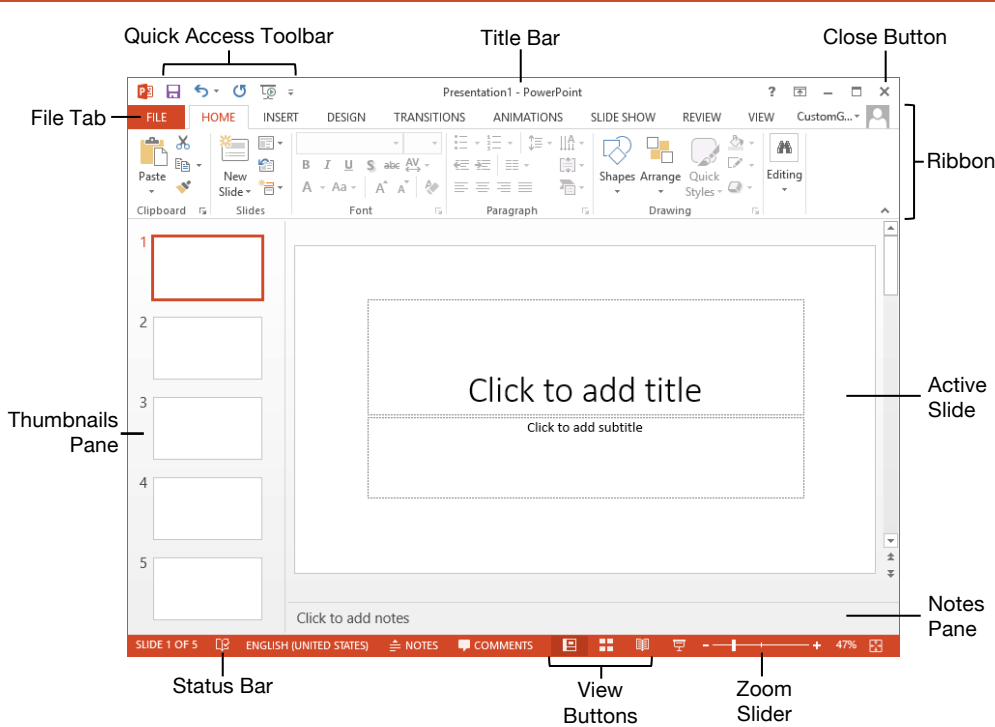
Quick Access Toolbar

Title Bar

Close Button

Presentation1 - PowerPoint

? – ✕

File Tab

FILE HOME INSERT DESIGN TRANSITIONS ANIMATIONS SLIDE SHOW REVIEW VIEW CustomG...

Ribbon

Paste

New Slide

B I U S abc AV

A Aa A A

Shapes Arrange Quick Styles

Editing

Clipboard Slides Font Paragraph Drawing

1

2

3

4

5

Thumbnails Pane

Click to add title

Click to add subtitle

Active Slide

Click to add notes

Notes Pane

SLIDE 1 OF 5 ENGLISH (UNITED STATES) NOTES COMMENTS - + 47%

Status Bar

View Buttons

Zoom Slider